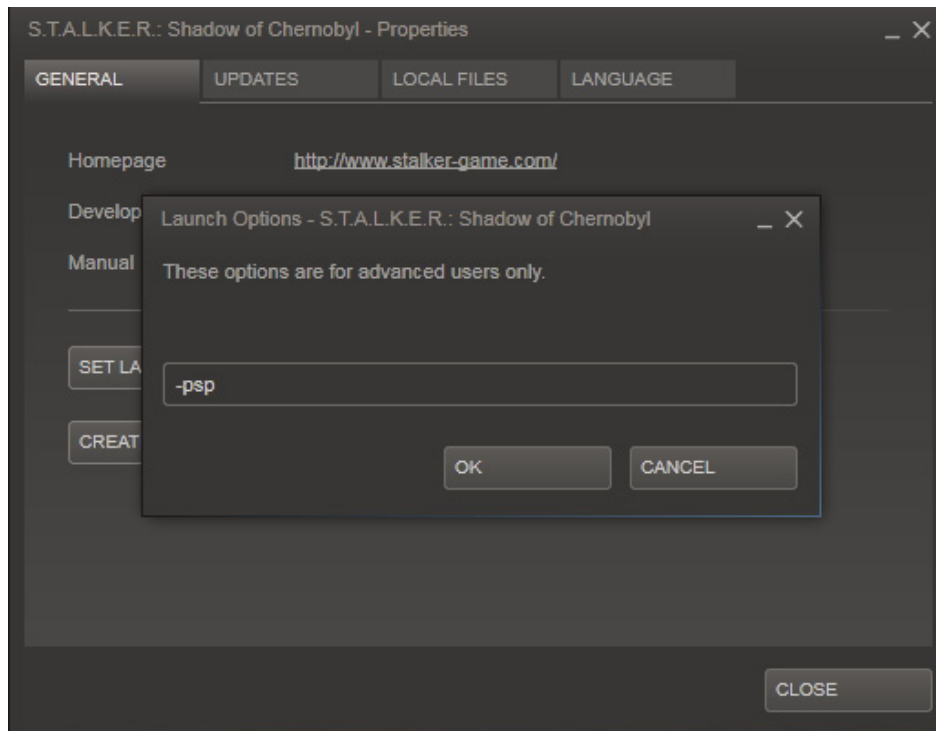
S.T.A.L.K.E.R.: Shadow of Chernobyl - Properties _ X

GENERAL UPDATES LOCAL FILES LANGUAGE

Homepage http://www.stalker-game.com/

Develop

Manual

SET LA

CREAT

Launch Options - S.T.A.L.K.E.R.: Shadow of Chernobyl _ X

These options are for advanced users only.

-psp

OK CANCEL

CLOSE